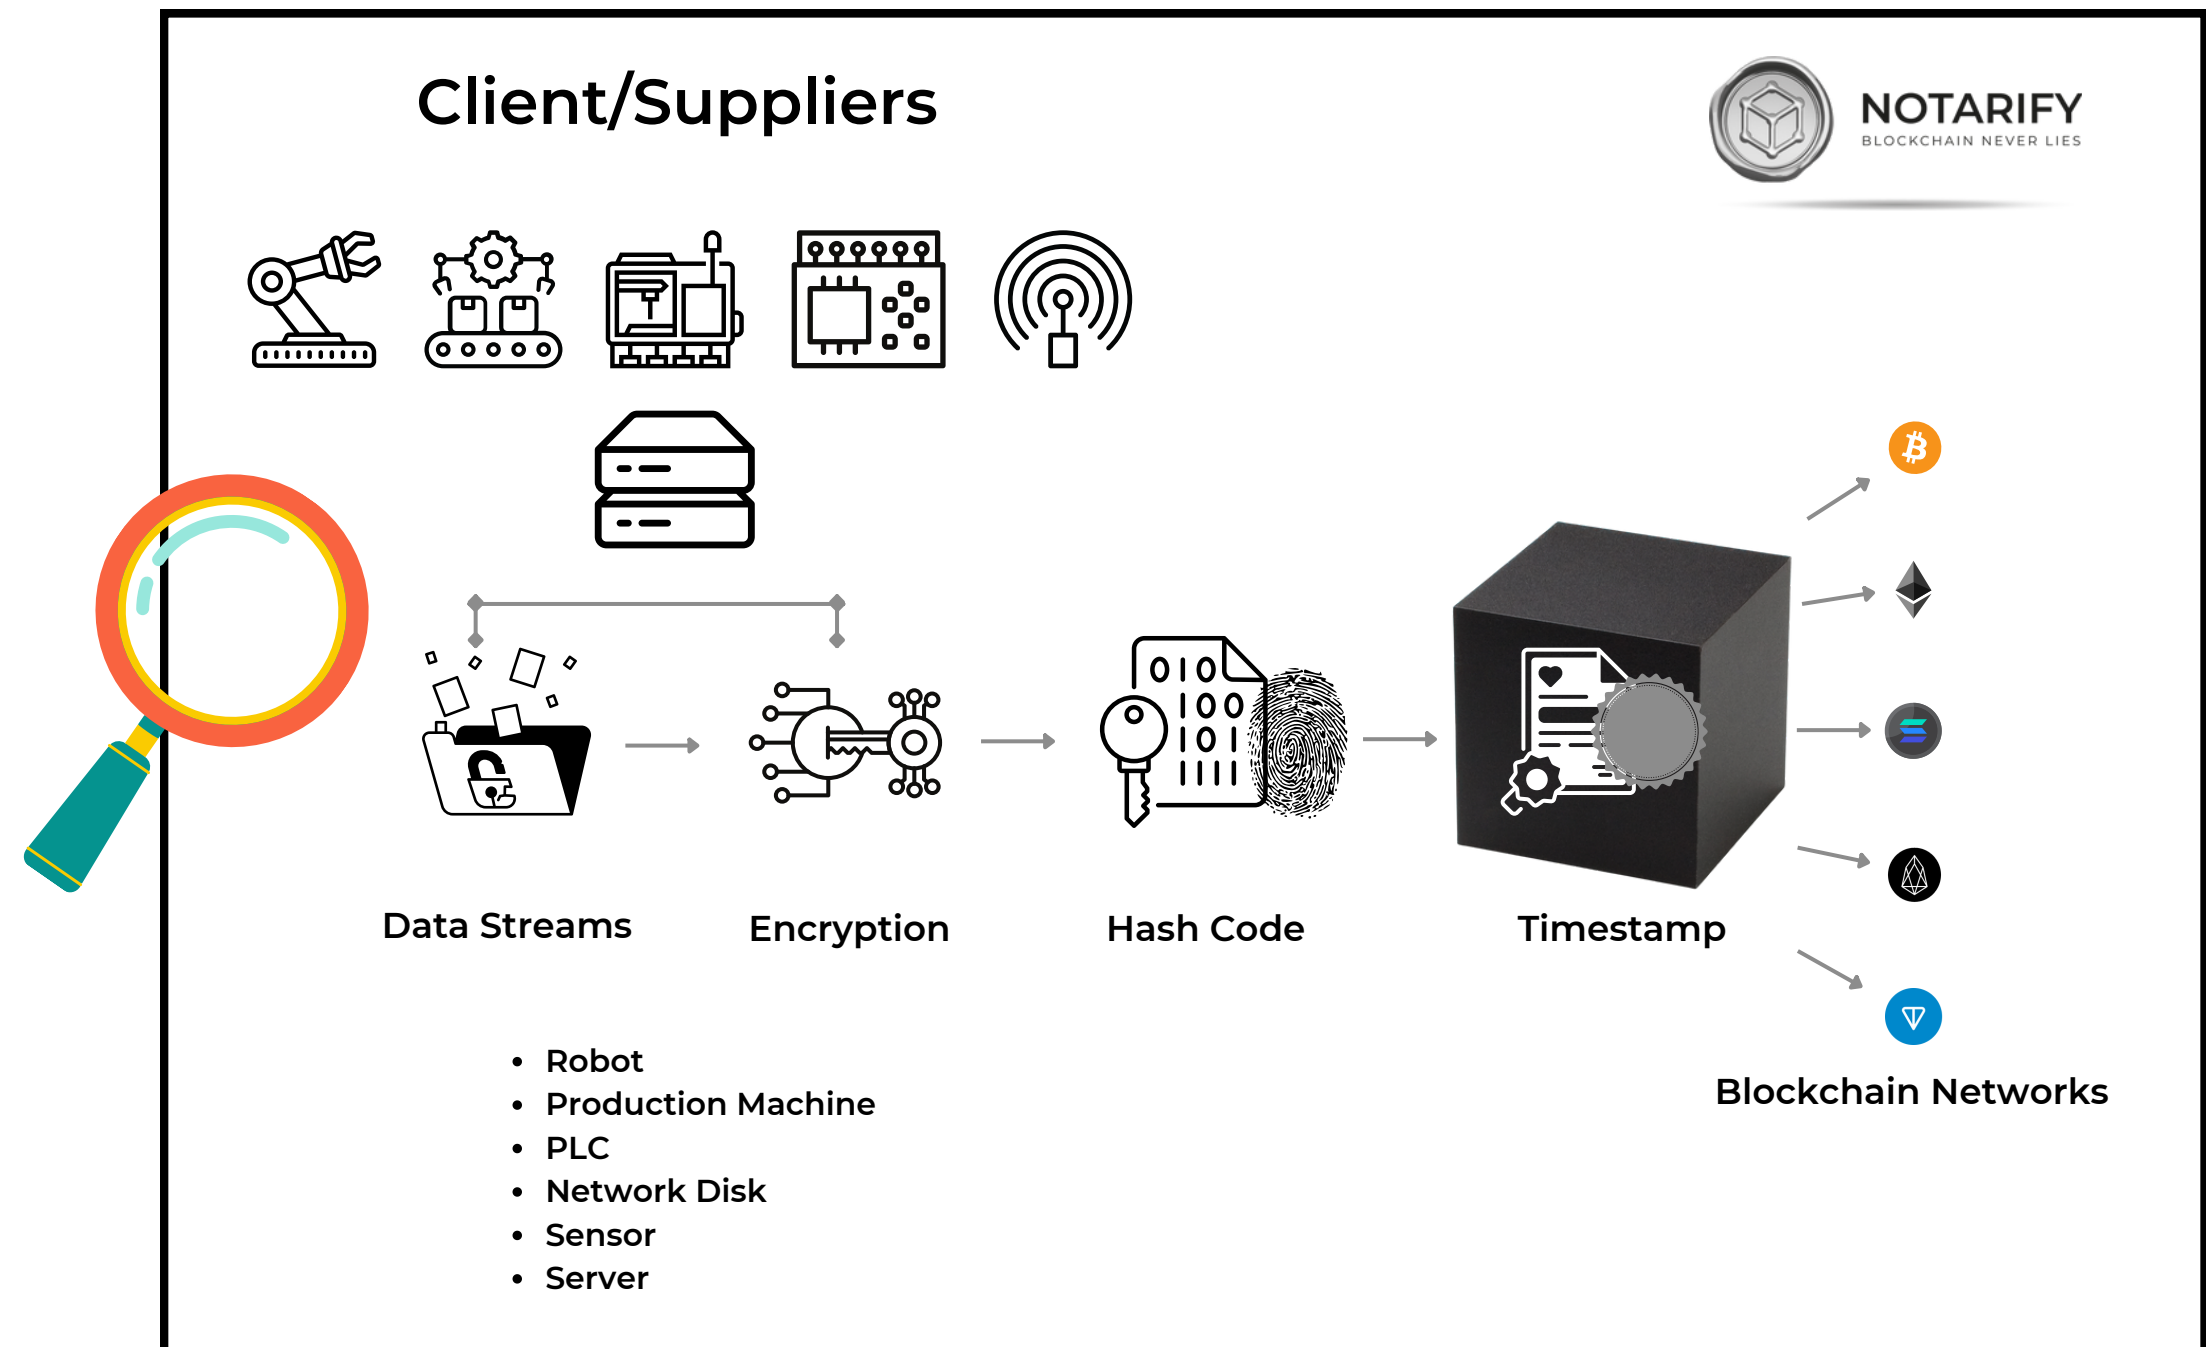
Client/Suppliers

NOTARIFY
BLOCKCHAIN NEVER LIES

010
100
101
||||

Data Streams

Encryption

Hash Code

Timestamp

Blockchain Networks

- Robot
- Production Machine
- PLC
- Network Disk
- Sensor
- Server